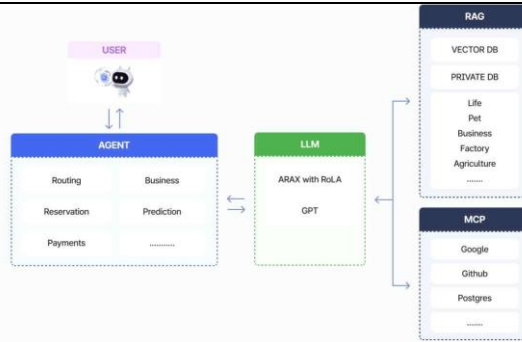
USER

AGENT

Routing

Business

Reservation

Prediction

Payments

..........

LLM

ARAX with RoLA

GPT

RAG

VECTOR DB

PRIVATE DB

Life

Pet

Business

Factory

Agriculture

......

MCP

Google

Github

Postgres

......